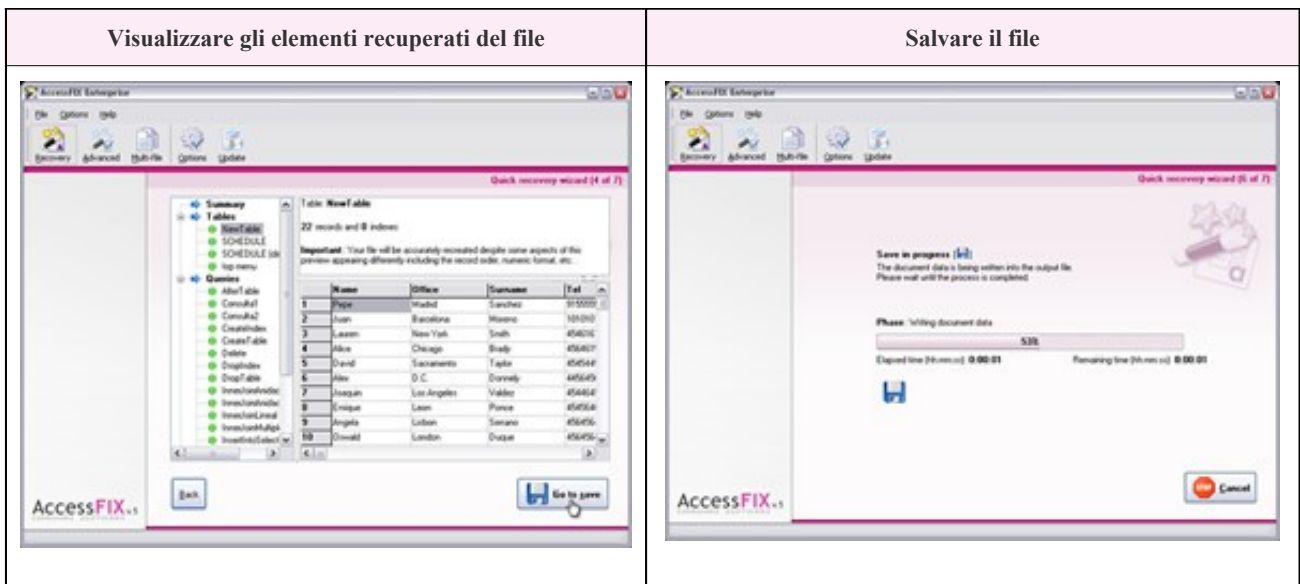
| Visualizzare gli elementi recuperati del file | Salvare il file |
|---|---|
| AccessFIX Enterprise<br>File Options Help<br>Recovery Advanced Multi-file Options Update<br>Quick recovery wizard (4 of 7)<br>Summary<br>Tables<br>NewTable<br>SCHEDULE<br>SCHEDULE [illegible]<br>top menu<br>Queries<br>AlterTable<br>Consulta1<br>Consulta2<br>CreateIndex<br>CreateTable<br>Delete<br>DropIndex<br>DropTable<br>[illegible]<br>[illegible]<br>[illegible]<br>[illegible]<br>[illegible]<br>Table: NewTable<br>22 records and 0 indexes<br>Important: Your file will be accurately recreated despite some aspects of this preview appearing differently including the record order, numeric format, etc.<br>Name Office Surname Tel<br>1 Pepe Madrid Sanchez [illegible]<br>2 Juan Barcelona Moreno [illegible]<br>3 Lauren New York Smith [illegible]<br>4 Alice Chicago Brady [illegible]<br>5 David Sacramento Taylor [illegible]<br>6 Alex D.C. Donnely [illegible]<br>7 Joaquin Los Angeles Valdez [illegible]<br>8 Enrique Leon Ponce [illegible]<br>9 Angela Lisbon Serrano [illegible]<br>10 Donald London Duque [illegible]<br>Back<br>Go to save<br>AccessFIX v.5 | AccessFIX Enterprise<br>File Options Help<br>Recovery Advanced Multi-file Options Update<br>Quick recovery wizard (6 of 7)<br>Save in progress<br>The document data is being written into the output file.<br>Please wait until the process is completed.<br>Phase: Writing document data<br>53%<br>Elapsed time (hh:mm:ss) 0:00:01<br>Remaining time (hh:mm:ss) 0:00:01<br>STOP Cancel<br>AccessFIX v.5 |